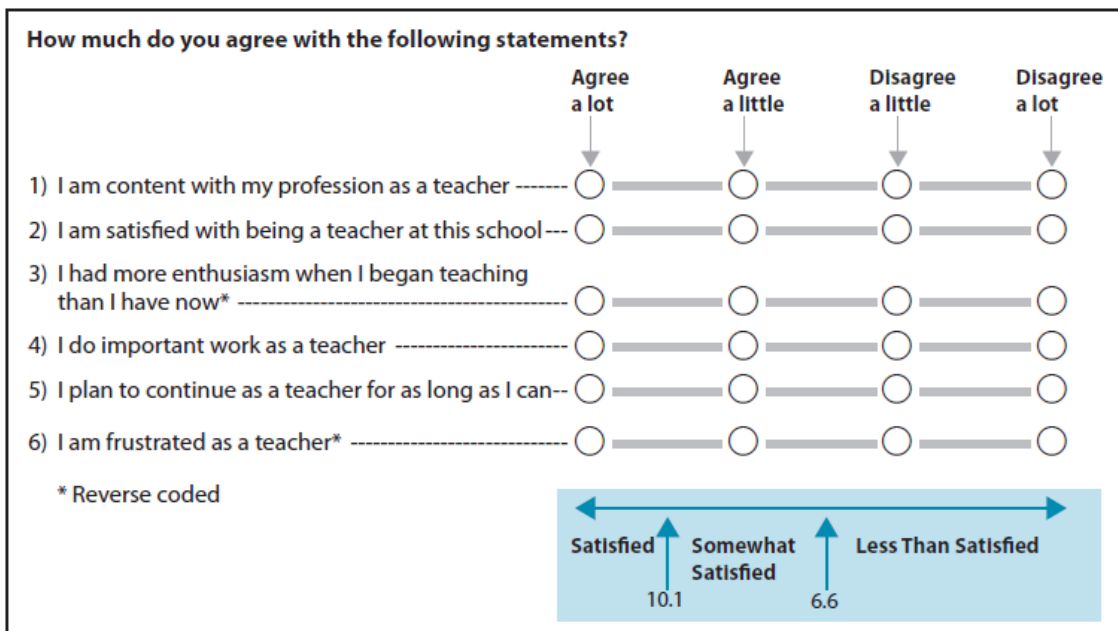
How much do you agree with the following statements?

| | Agree a lot | Agree a little | Disagree a little | Disagree a lot |
|---|---|---|---|---|
| 1) I am content with my profession as a teacher ------- | ○ | ○ | ○ | ○ |
| 2) I am satisfied with being a teacher at this school--- | ○ | ○ | ○ | ○ |
| 3) I had more enthusiasm when I began teaching than I have now* ------------------------------------------- | ○ | ○ | ○ | ○ |
| 4) I do important work as a teacher ---------------------- | ○ | ○ | ○ | ○ |
| 5) I plan to continue as a teacher for as long as I can-- | ○ | ○ | ○ | ○ |
| 6) I am frustrated as a teacher* ---------------------------- | ○ | ○ | ○ | ○ |

* Reverse coded

Satisfied
10.1
Somewhat Satisfied
6.6
Less Than Satisfied